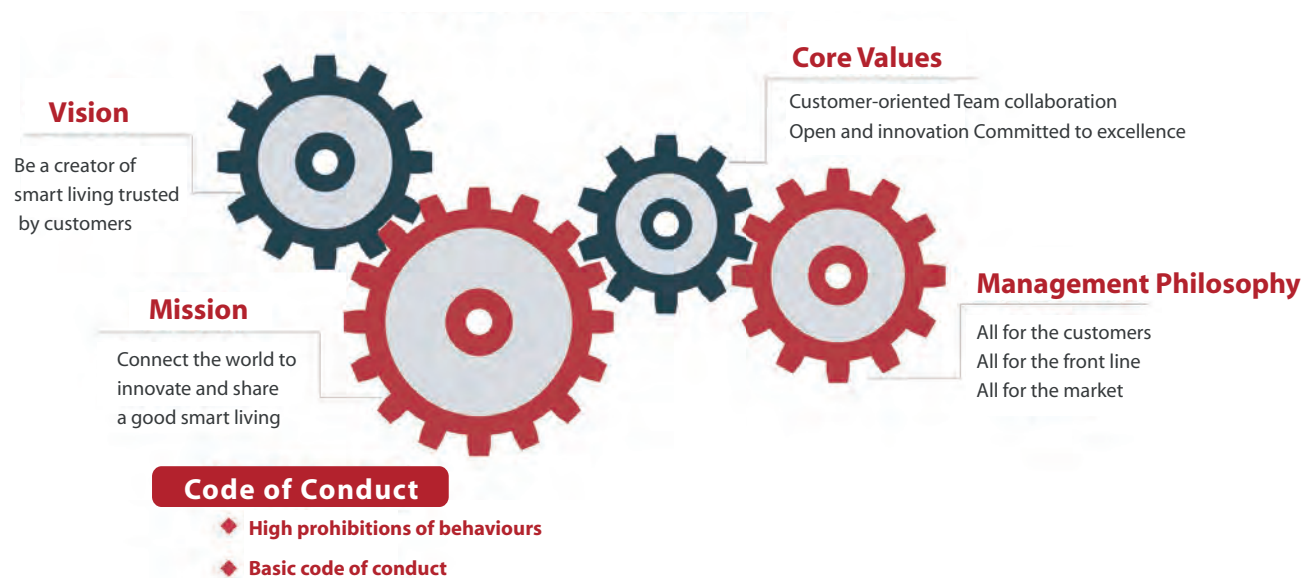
Vision

Be a creator of smart living trusted by customers

Core Values

Customer-oriented Team collaboration
Open and innovation Committed to excellence

Mission

Connect the world to innovate and share a good smart living

Management Philosophy

All for the customers
All for the front line
All for the market

Code of Conduct

High prohibitions of behaviours

Basic code of conduct